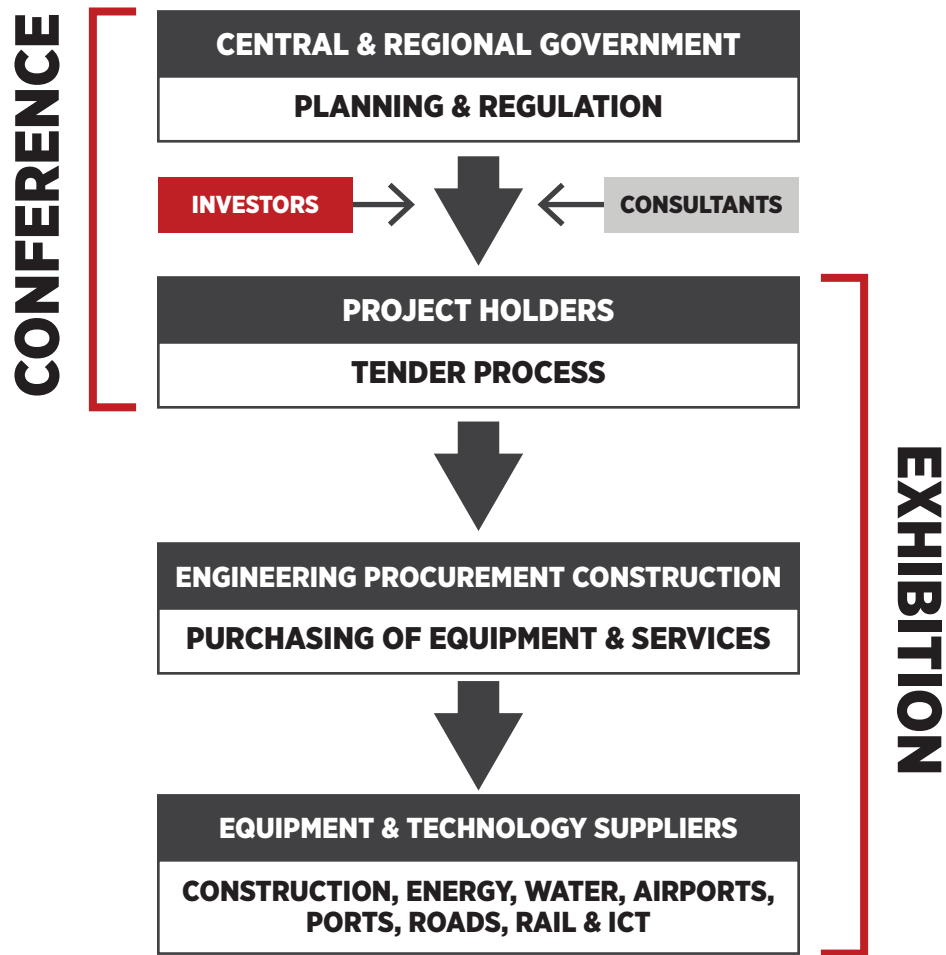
CONFERENCE

CENTRAL & REGIONAL GOVERNMENT

PLANNING & REGULATION

INVESTORS

CONSULTANTS

PROJECT HOLDERS

TENDER PROCESS

EXHIBITION

ENGINEERING PROCUREMENT CONSTRUCTION

PURCHASING OF EQUIPMENT & SERVICES

EQUIPMENT & TECHNOLOGY SUPPLIERS

CONSTRUCTION, ENERGY, WATER, AIRPORTS, PORTS, ROADS, RAIL & ICT